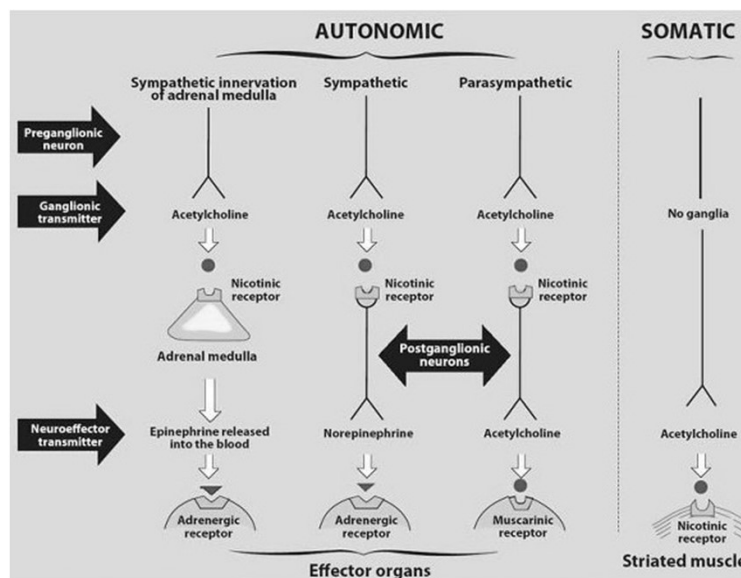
AUTONOMIC

SOMATIC

Sympathetic innervation of adrenal medulla

Sympathetic

Parasympathetic

Preganglionic neuron

Ganglionic transmitter

Acetylcholine

Acetylcholine

Acetylcholine

No ganglia

Nicotinic receptor

Nicotinic receptor

Nicotinic receptor

Adrenal medulla

Postganglionic neurons

Neuroeffector transmitter

Epinephrine released into the blood

Norepinephrine

Acetylcholine

Acetylcholine

Adrenergic receptor

Adrenergic receptor

Muscarinic receptor

Nicotinic receptor

Effector organs

Striated muscl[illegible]